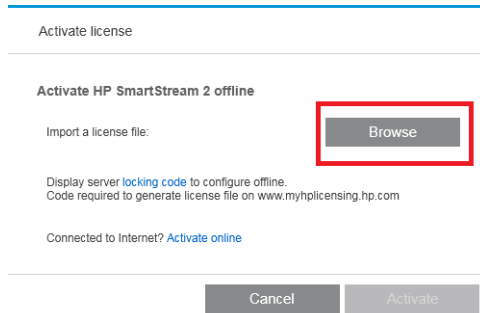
Activate license

Activate HP SmartStream 2 offline

Import a license file:

Browse

Display server locking code to configure offline.
Code required to generate license file on www.myhplicensing.hp.com

Connected to Internet? Activate online

Cancel

Activate